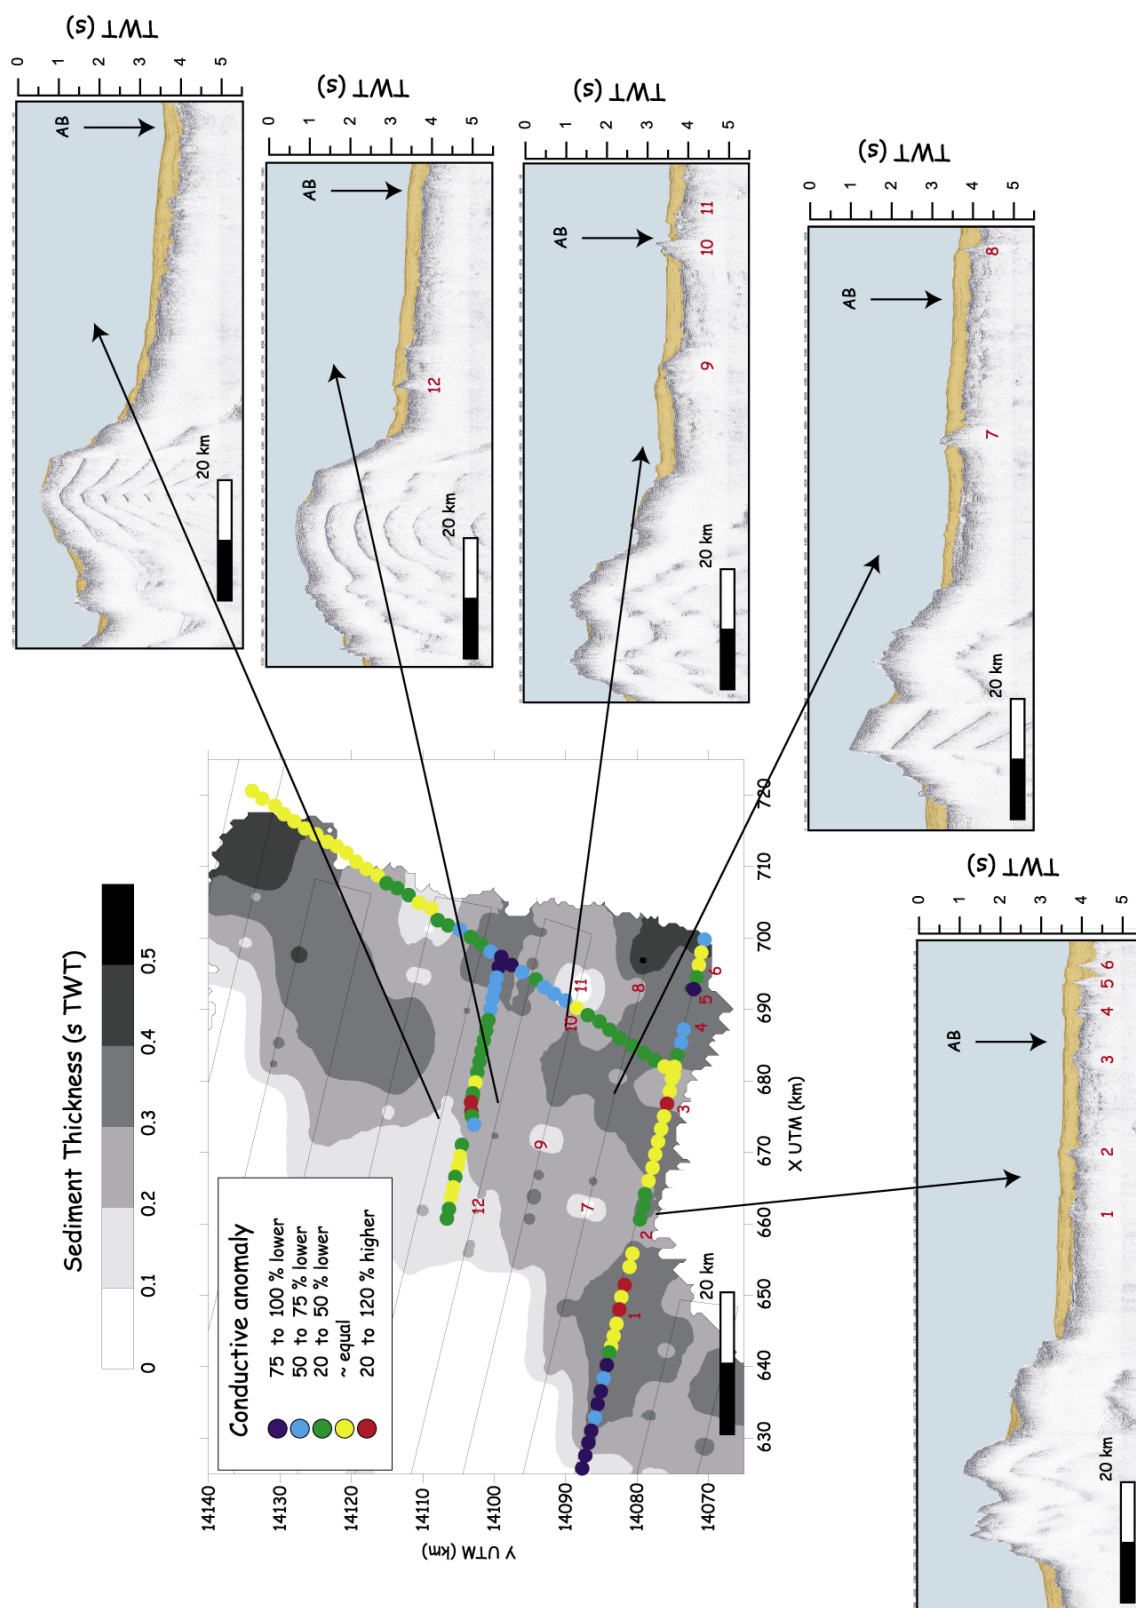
Sediment Thickness (s TWT)
0 0.1 0.2 0.3 0.4 0.5

Conductive anomaly
75 to 100 % lower
50 to 75 % lower
20 to 50 % lower
~ equal
20 to 120 % higher

Y UTM (km)
14140 14130 14120 14110 14100 14090 14080 14070
X UTM (km)
630 640 650 660 670 680 690 700 710 720
20 km
1 2 3 4 5 6 7 8 9 10 11 12

TWT (s)
0 1 2 3 4 5
AB
20 km

TWT (s)
0 1 2 3 4 5
AB
12
20 km

TWT (s)
0 1 2 3 4 5
AB
11 10 9
20 km

TWT (s)
0 1 2 3 4 5
AB
8 7
20 km

TWT (s)
0 1 2 3 4 5
AB
6 5 4 3 2 1
20 km